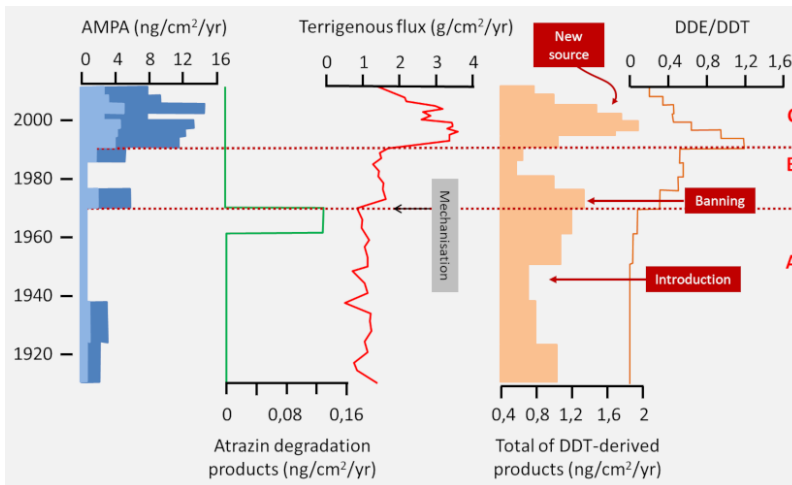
AMPA (ng/cm²/yr)
0 4 8 12 16

Terrigenous flux (g/cm²/yr)
0 1 2 3 4

New source

DDE/DDT
0 0,4 0,8 1,2 1,6

2000
1980
1960
1940
1920

C
B
A

Mechanisation

Banning

Introduction

0 0,08 0,16
Atrazin degradation products (ng/cm²/yr)

0,4 0,8 1,2 1,6 2
Total of DDT-derived products (ng/cm²/yr)